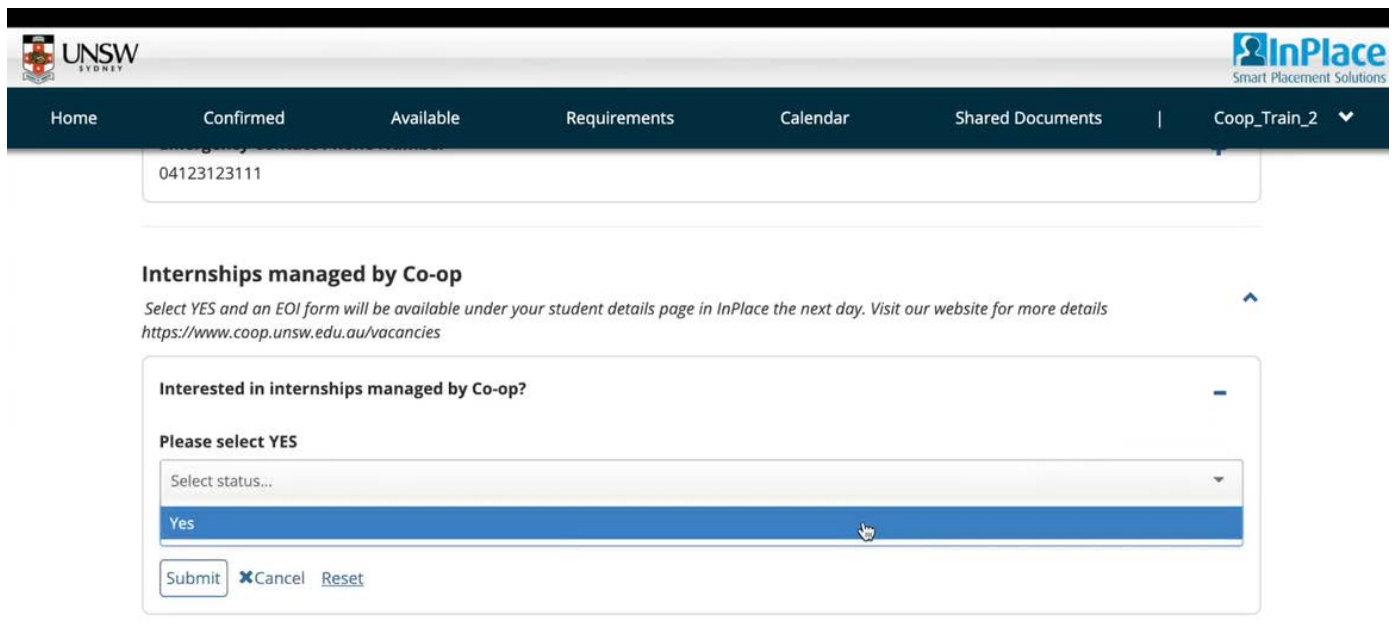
UNSW SYDNEY

InPlace
Smart Placement Solutions

Home Confirmed Available Requirements Calendar Shared Documents | Coop_Train_2

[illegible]
04123123111

Internships managed by Co-op

Select YES and an EOI form will be available under your student details page in InPlace the next day. Visit our website for more details https://www.coop.unsw.edu.au/vacancies

Interested in internships managed by Co-op?

Please select YES

Select status...

Yes

Submit Cancel Reset